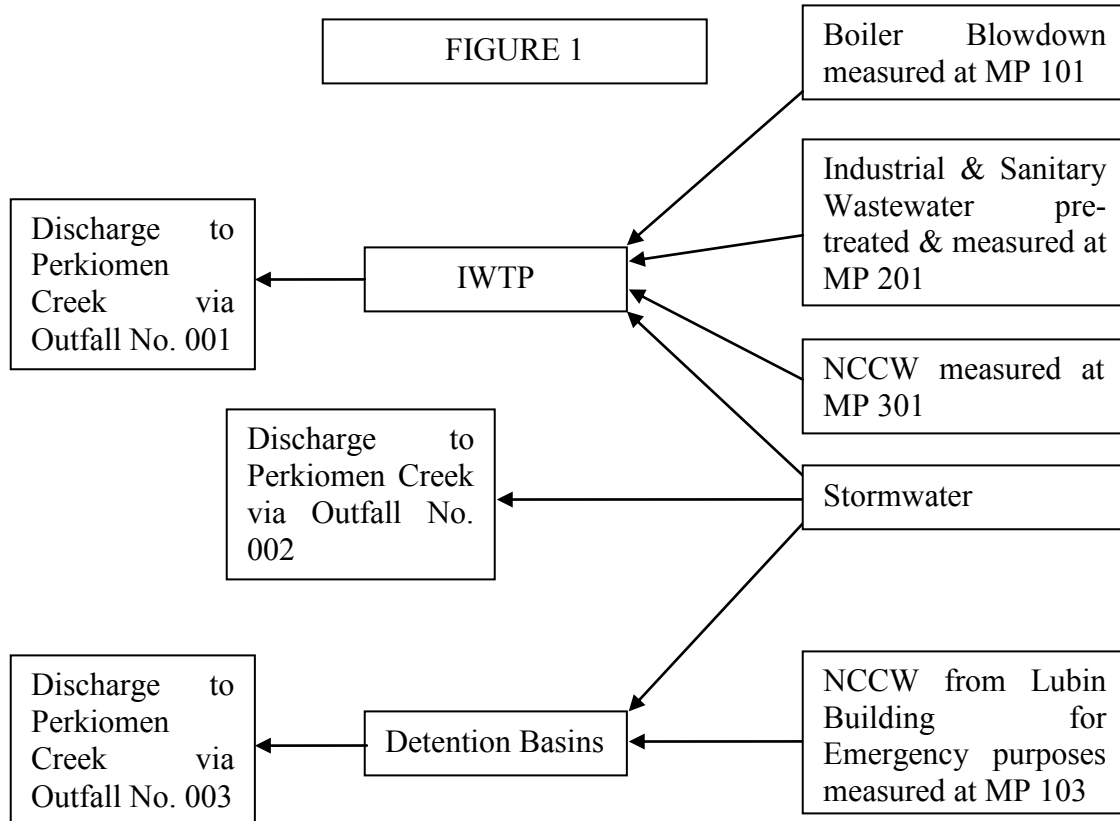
FIGURE 1

Boiler Blowdown measured at MP 101

Industrial & Sanitary Wastewater pretreated & measured at MP 201

Discharge to Perkiomen Creek via Outfall No. 001

IWTP

NCCW measured at MP 301

Discharge to Perkiomen Creek via Outfall No. 002

Stormwater

Discharge to Perkiomen Creek via Outfall No. 003

Detention Basins

NCCW from Lubin Building for Emergency purposes measured at MP 103